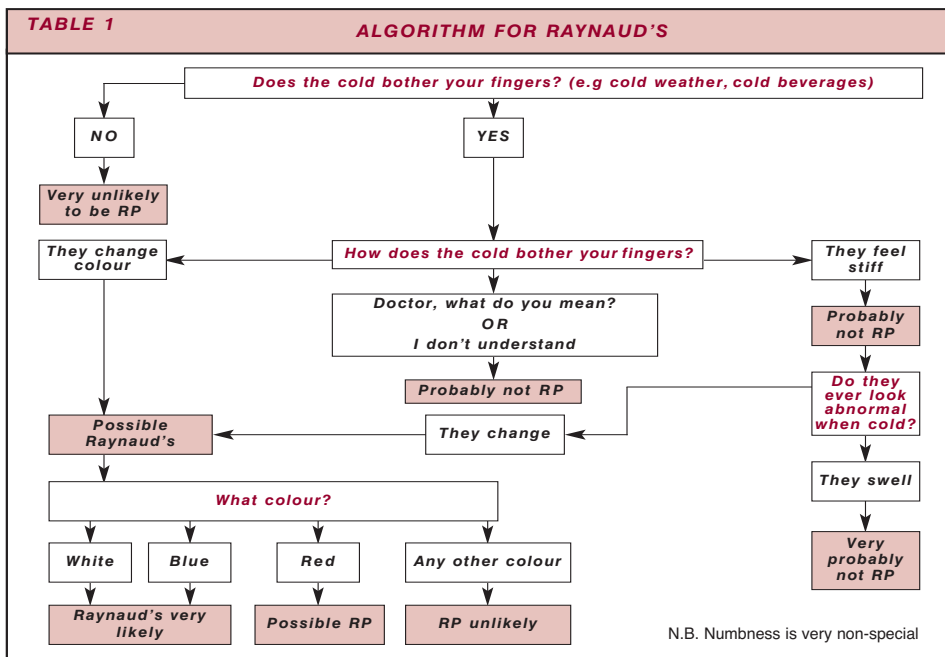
TABLE 1

ALGORITHM FOR RAYNAUD'S

Does the cold bother your fingers? (e.g cold weather, cold beverages)

NO

YES

Very unlikely to be RP

They change colour

How does the cold bother your fingers?

They feel stiff

Doctor, what do you mean? OR I don't understand

Probably not RP

Probably not RP

Do they ever look abnormal when cold?

Possible Raynaud's

They change

They swell

What colour?

Very probably not RP

White

Blue

Red

Any other colour

Raynaud's very likely

Possible RP

RP unlikely

N.B. Numbness is very non-special